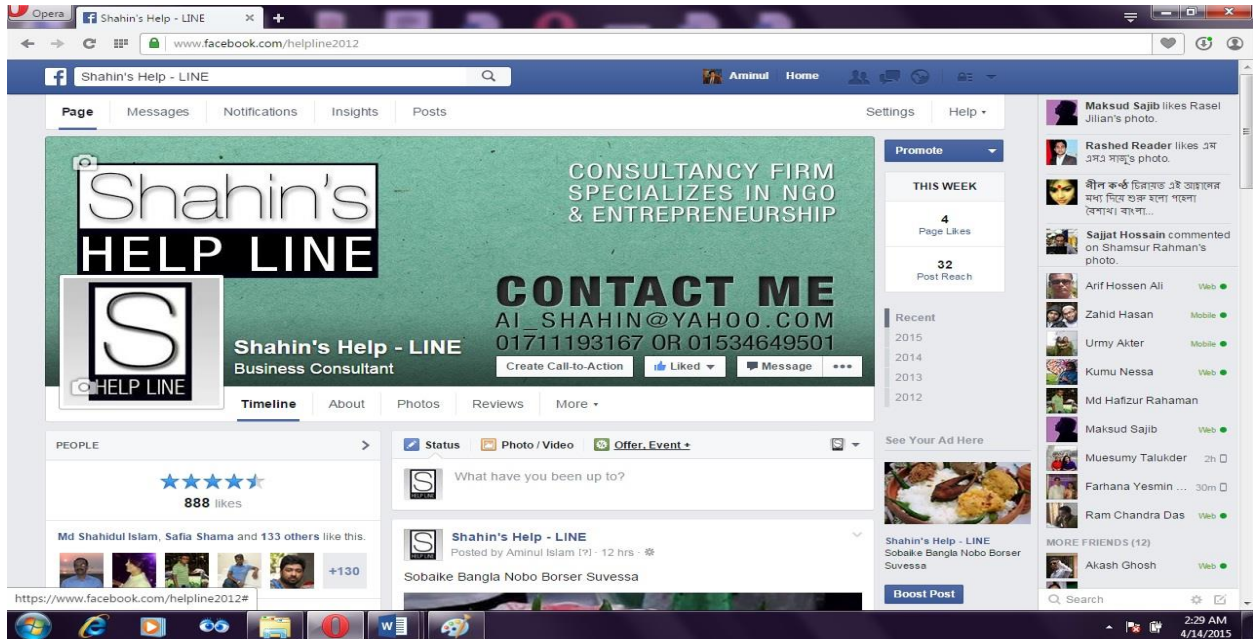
Opera Shahin's Help - LINE

www.facebook.com/helpline2012

Shahin's Help - LINE

Aminul Home

Page Messages Notifications Insights Posts Settings Help

Shahin's HELP LINE

CONSULTANCY FIRM SPECIALIZES IN NGO & ENTREPRENEURSHIP

CONTACT ME
AL_SHAHIN@YAHOO.COM
01711193167 OR 01534649501

S HELP LINE

Shahin's Help - LINE
Business Consultant

Create Call-to-Action Liked Message •••

Timeline About Photos Reviews More

Promote

THIS WEEK

4
Page Likes

32
Post Reach

Recent
2015
2014
2013
2012

Maksud Sajib likes Rasel Jilian's photo.

Rashed Reader likes এম এস সাজু's photo.

নীল কণ্ঠ চিরায়ত এই আয়োজনের মধ্য দিয়ে শুরু হলো পহেলা বৈশাখ। বাংলা...

Sajjat Hossain commented on Shamsur Rahman's photo.

Arif Hossen Ali Web
Zahid Hasan Mobile
Urmy Akter Mobile
Kumu Nessa Web
Md Hafizur Rahaman
Maksud Sajib Web
Muesumy Talukder 2h
Farhana Yesmin ... 30m
Ram Chandra Das Web

MORE FRIENDS (12)
Akash Ghosh Web

Search

PEOPLE

888 likes

Md Shahidul Islam, Safia Shama and 133 others like this.

+130

Status Photo / Video Offer, Event +

What have you been up to?

Shahin's Help - LINE
Posted by Aminul Islam [?] · 12 hrs ·

Sobaike Bangla Nobo Borser Suvessa

See Your Ad Here

Shahin's Help - LINE
Sobaike Bangla Nobo Borser Suvessa

Boost Post

https://www.facebook.com/helpline2012#

2:29 AM
4/14/2015